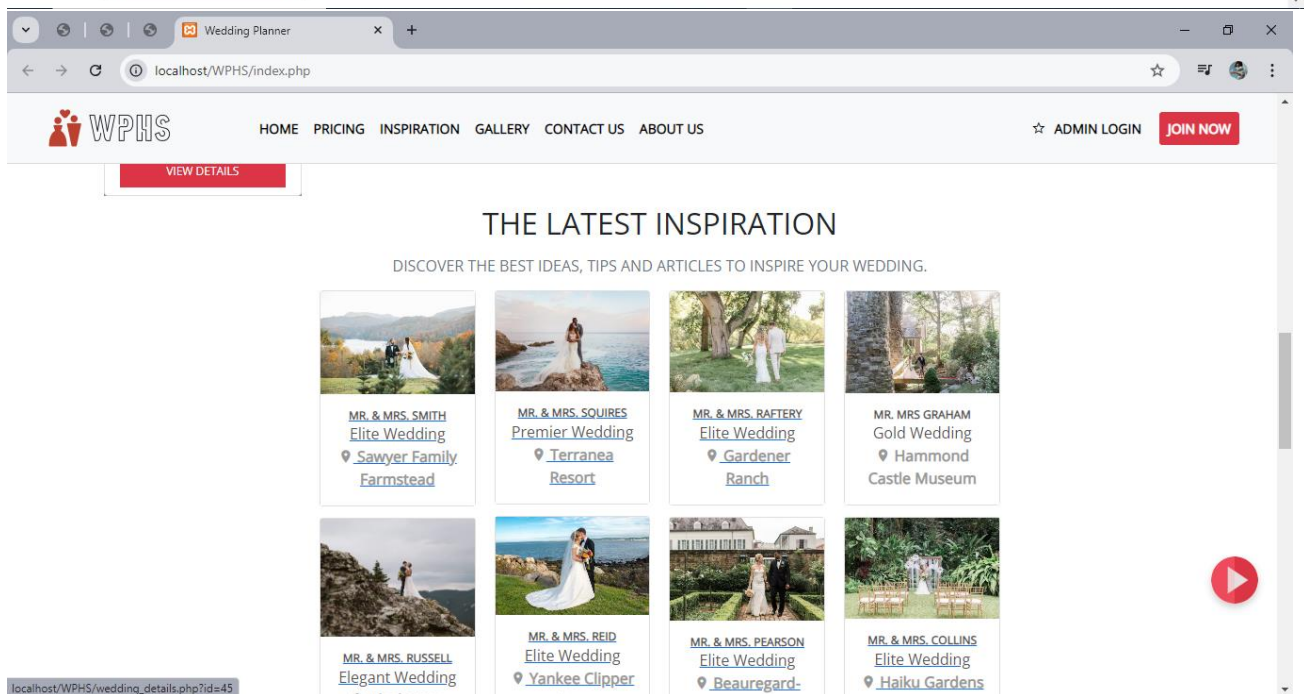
Wedding Planner
localhost/WPHS/index.php

WPHS
HOME PRICING INSPIRATION GALLERY CONTACT US ABOUT US
ADMIN LOGIN
JOIN NOW

VIEW DETAILS

THE LATEST INSPIRATION

DISCOVER THE BEST IDEAS, TIPS AND ARTICLES TO INSPIRE YOUR WEDDING.

MR. & MRS. SMITH
Elite Wedding
Sawyer Family Farmstead

MR. & MRS. SQUIRES
Premier Wedding
Terranea Resort

MR. & MRS. RAFTERY
Elite Wedding
Gardener Ranch

MR. MRS GRAHAM
Gold Wedding
Hammond Castle Museum

MR. & MRS. RUSSELL
Elegant Wedding

MR. & MRS. REID
Elite Wedding
Yankee Clipper

MR. & MRS. PEARSON
Elite Wedding
Beauregard-

MR. & MRS. COLLINS
Elite Wedding
Haiku Gardens

localhost/WPHS/wedding_details.php?id=45